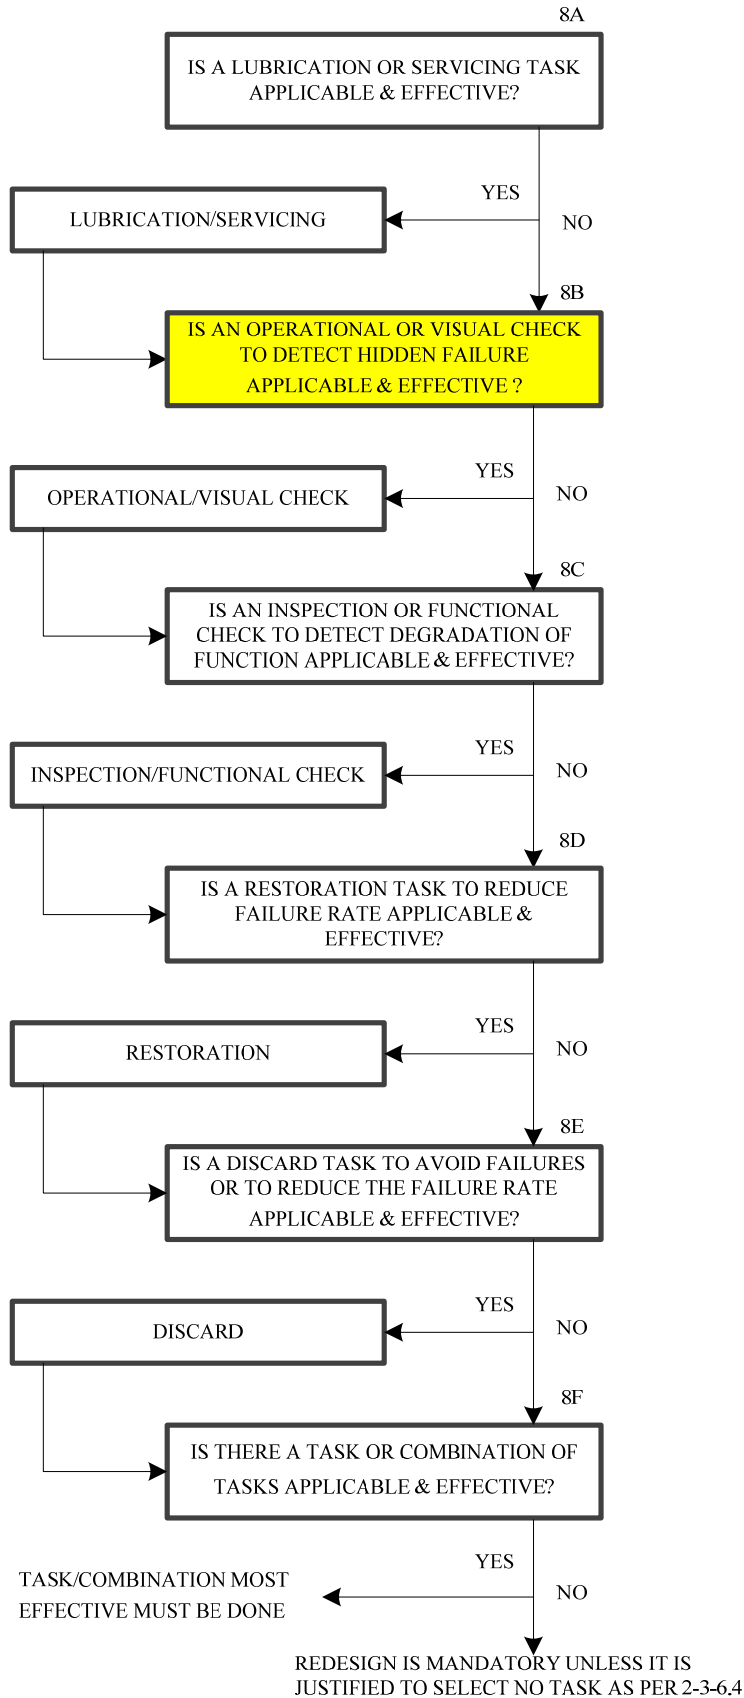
8A

IS A LUBRICATION OR SERVICING TASK APPLICABLE & EFFECTIVE?

YES

NO

LUBRICATION/SERVICING

8B

IS AN OPERATIONAL OR VISUAL CHECK TO DETECT HIDDEN FAILURE APPLICABLE & EFFECTIVE ?

YES

NO

OPERATIONAL/VISUAL CHECK

8C

IS AN INSPECTION OR FUNCTIONAL CHECK TO DETECT DEGRADATION OF FUNCTION APPLICABLE & EFFECTIVE?

YES

NO

INSPECTION/FUNCTIONAL CHECK

8D

IS A RESTORATION TASK TO REDUCE FAILURE RATE APPLICABLE & EFFECTIVE?

YES

NO

RESTORATION

8E

IS A DISCARD TASK TO AVOID FAILURES OR TO REDUCE THE FAILURE RATE APPLICABLE & EFFECTIVE?

YES

NO

DISCARD

8F

IS THERE A TASK OR COMBINATION OF TASKS APPLICABLE & EFFECTIVE?

YES

NO

TASK/COMBINATION MOST EFFECTIVE MUST BE DONE

REDESIGN IS MANDATORY UNLESS IT IS JUSTIFIED TO SELECT NO TASK AS PER 2-3-6.4